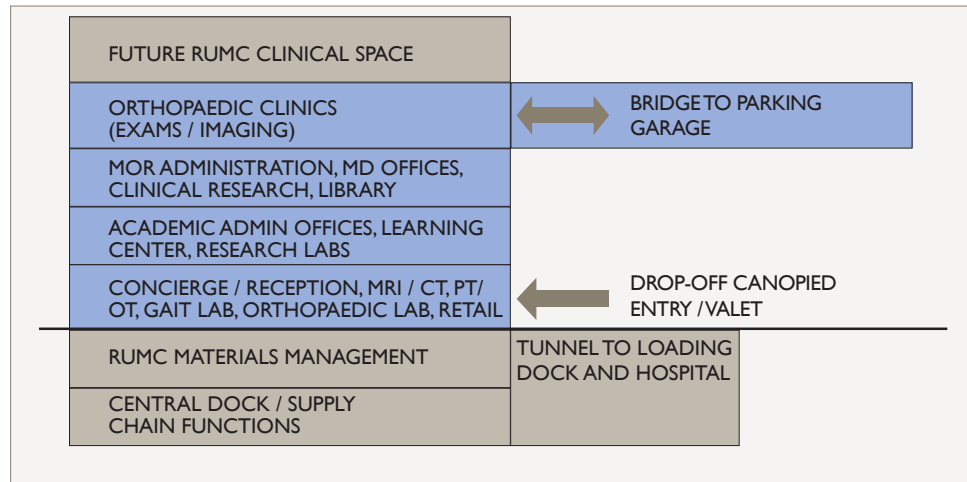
FUTURE RUMC CLINICAL SPACE

ORTHOPAEDIC CLINICS (EXAMS / IMAGING)

BRIDGE TO PARKING GARAGE

MOR ADMINISTRATION, MD OFFICES, CLINICAL RESEARCH, LIBRARY

ACADEMIC ADMIN OFFICES, LEARNING CENTER, RESEARCH LABS

CONCIERGE / RECEPTION, MRI / CT, PT/ OT, GAIT LAB, ORTHOPAEDIC LAB, RETAIL

DROP-OFF CANOPIED ENTRY / VALET

RUMC MATERIALS MANAGEMENT

TUNNEL TO LOADING DOCK AND HOSPITAL

CENTRAL DOCK / SUPPLY CHAIN FUNCTIONS